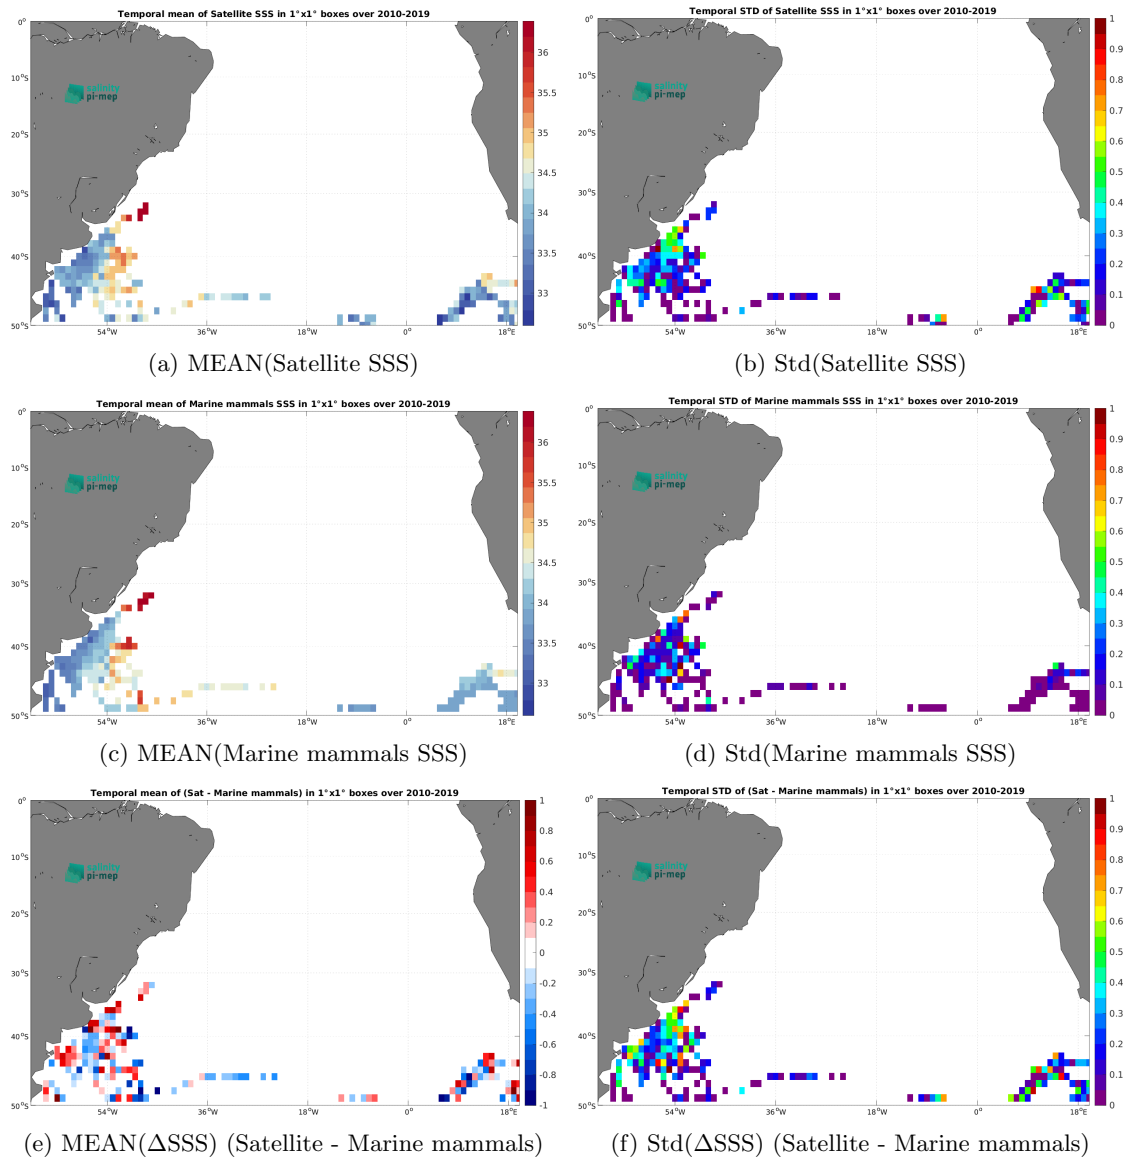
Temporal mean of Satellite SSS in 1°x1° boxes over 2010-2019

0°
10°S
20°S
30°S
40°S
50°S
54°W
36°W
18°W
0°
18°E

salinity pi-mep

36
35.5
35
34.5
34
33.5
33

(a) MEAN(Satellite SSS)

Temporal STD of Satellite SSS in 1°x1° boxes over 2010-2019

0°
10°S
20°S
30°S
40°S
50°S
54°W
36°W
18°W
0°
18°E

salinity pi-mep

1
0.9
0.8
0.7
0.6
0.5
0.4
0.3
0.2
0.1
0

(b) Std(Satellite SSS)

Temporal mean of Marine mammals SSS in 1°x1° boxes over 2010-2019

0°
10°S
20°S
30°S
40°S
50°S
54°W
36°W
18°W
0°
18°E

salinity pi-mep

36
35.5
35
34.5
34
33.5
33

(c) MEAN(Marine mammals SSS)

Temporal STD of Marine mammals SSS in 1°x1° boxes over 2010-2019

0°
10°S
20°S
30°S
40°S
50°S
54°W
36°W
18°W
0°
18°E

salinity pi-mep

1
0.9
0.8
0.7
0.6
0.5
0.4
0.3
0.2
0.1
0

(d) Std(Marine mammals SSS)

Temporal mean of (Sat - Marine mammals) in 1°x1° boxes over 2010-2019

0°
10°S
20°S
30°S
40°S
50°S
54°W
36°W
18°W
0°
18°E

salinity pi-mep

1
0.8
0.6
0.4
0.2
0
-0.2
-0.4
-0.6
-0.8
-1

(e) MEAN($\Delta$SSS) (Satellite - Marine mammals)

Temporal STD of (Sat - Marine mammals) in 1°x1° boxes over 2010-2019

0°
10°S
20°S
30°S
40°S
50°S
54°W
36°W
18°W
0°
18°E

salinity pi-mep

1
0.9
0.8
0.7
0.6
0.5
0.4
0.3
0.2
0.1
0

(f) Std($\Delta$SSS) (Satellite - Marine mammals)